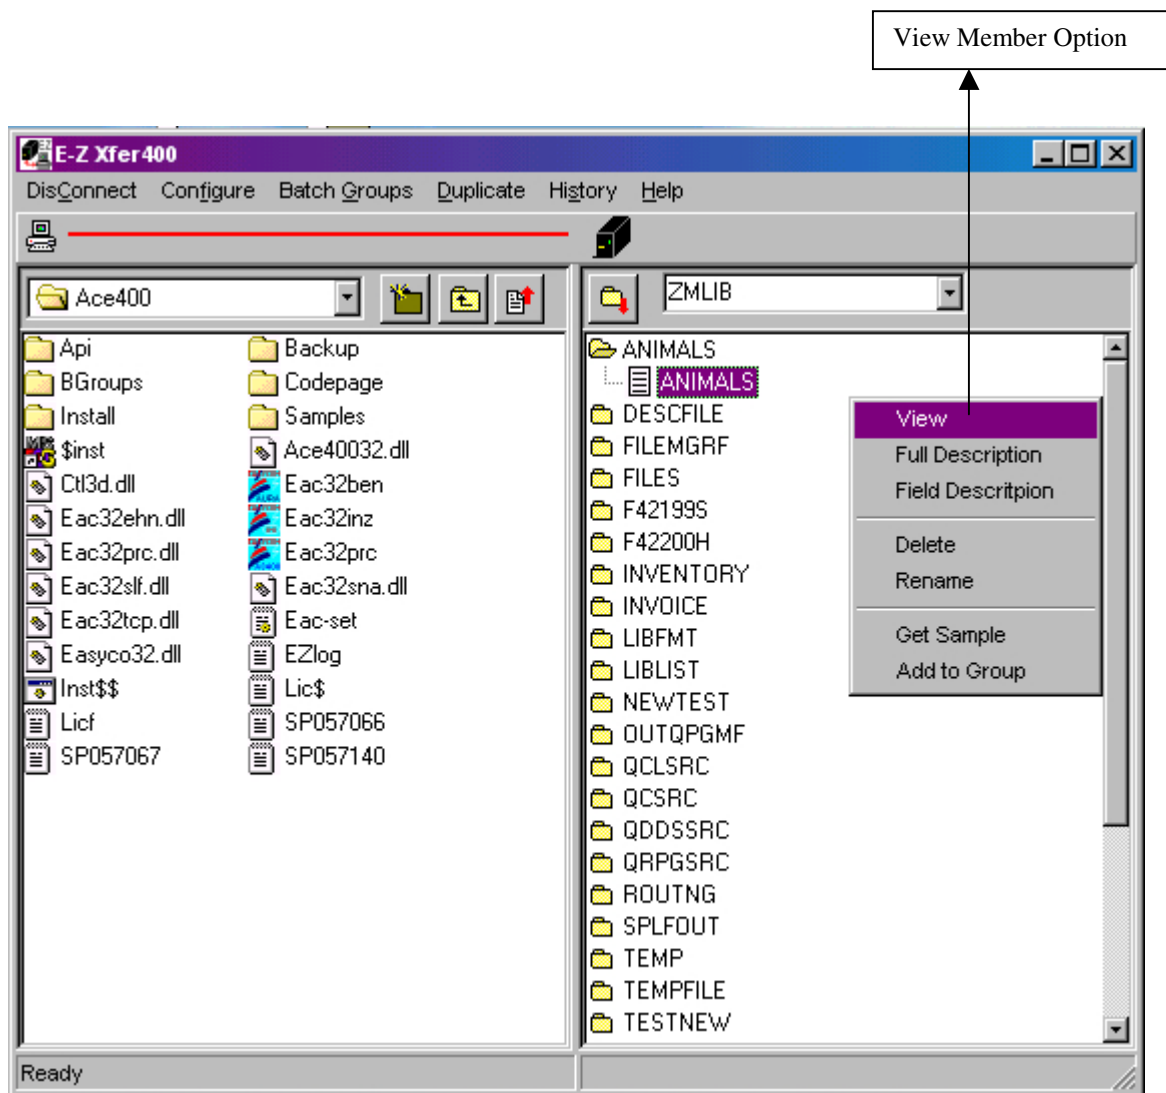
View Member Option

E-Z Xfer400

DisConnect Configure Batch Groups Duplicate History Help

Ace400

ZMLIB

Api
BGroups
Install
$inst
Ctl3d.dll
Eac32ehn.dll
Eac32prc.dll
Eac32slf.dll
Eac32tcp.dll
Easyco32.dll
Inst$$
Licf
SP057067

Backup
Codepage
Samples
Ace40032.dll
Eac32ben
Eac32inz
Eac32prc
Eac32sna.dll
Eac-set
EZlog
Lic$
SP057066
SP057140

ANIMALS
ANIMALS
DESCFILE
FILEMGRF
FILES
F42199S
F42200H
INVENTORY
INVOICE
LIBFMT
LIBLIST
NEWTEST
OUTQPGMF
QCLSRC
QCSRC
QDDSSRC
QRPGSRC
ROUTNG
SPLFOUT
TEMP
TEMPFILE
TESTNEW

View
Full Description
Field Descritpion
Delete
Rename
Get Sample
Add to Group

Ready